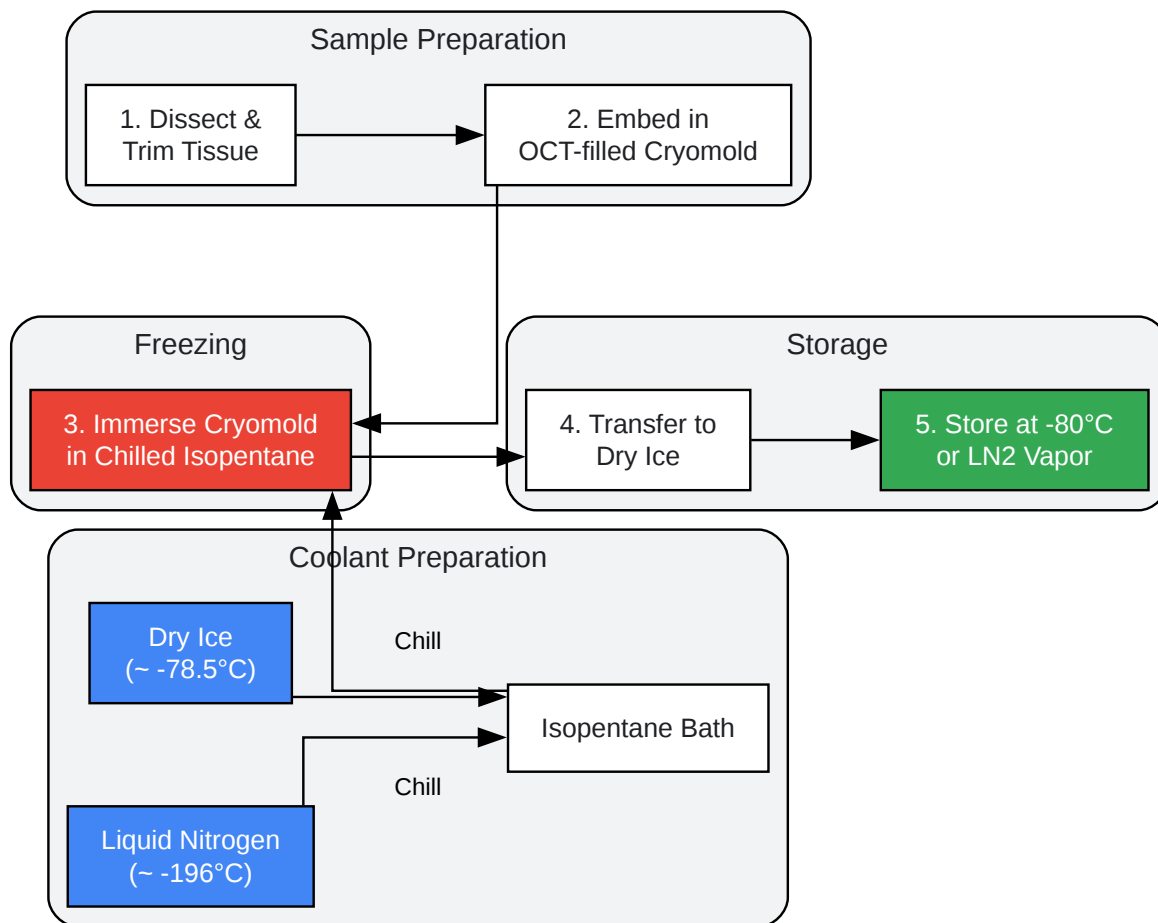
Sample Preparation

1. Dissect & Trim Tissue

2. Embed in OCT-filled Cryomold

Freezing

3. Immerse Cryomold in Chilled Isopentane

Storage

4. Transfer to Dry Ice

5. Store at -80°C or LN2 Vapor

Coolant Preparation

Dry Ice (~ -78.5°C)

Chill

Isopentane Bath

Chill

Liquid Nitrogen (~ -196°C)